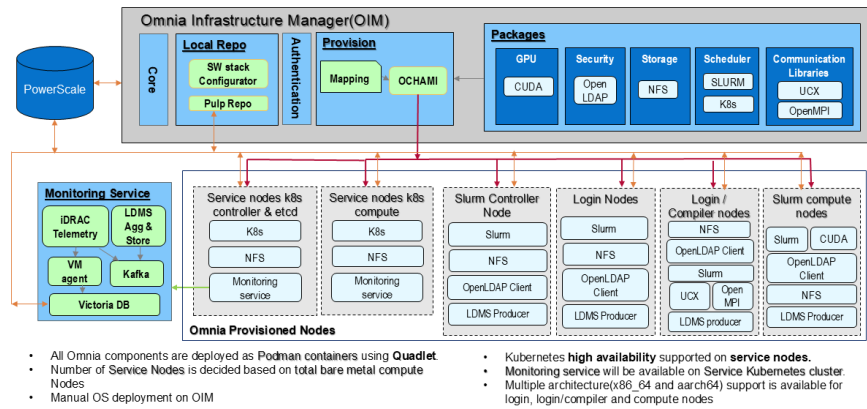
Omnia Infrastructure Manager(OIM)

PowerScale

Core

Local Repo

SW stack Configurator

Pulp Repo

Authentication

Provision

Mapping

OCHAMI

Packages

GPU

CUDA

Security

Open LDAP

Storage

NFS

Scheduler

SLURM

K8s

Communication Libraries

UCX

OpenMPI

Monitoring Service

iDRAC Telemetry

LDMS Agg & Store

VM agent

Kafka

Victoria DB

Service nodes k8s controller & etcd

K8s

NFS

Monitoring service

Service nodes k8s compute

K8s

NFS

Monitoring service

Slurm Controller Node

Slurm

NFS

OpenLDAP Client

LDMS Producer

Login Nodes

Slurm

NFS

OpenLDAP Client

LDMS Producer

Login / Compiler nodes

NFS

OpenLDAP Client

Slurm

UCX

Open MPI

LDMS producer

Slurm compute nodes

Slurm

CUDA

OpenLDAP Client

NFS

LDMS Producer

Omnia Provisioned Nodes

• All Omnia components are deployed as Podman containers using Quadlet.
• Number of Service Nodes is decided based on total bare metal compute Nodes
• Manual OS deployment on OIM

• Kubernetes high availability supported on service nodes.
• Monitoring service will be available on Service Kubernetes cluster.
• Multiple architecture(x86_64 and aarch64) support is available for login, login/compiler and compute nodes